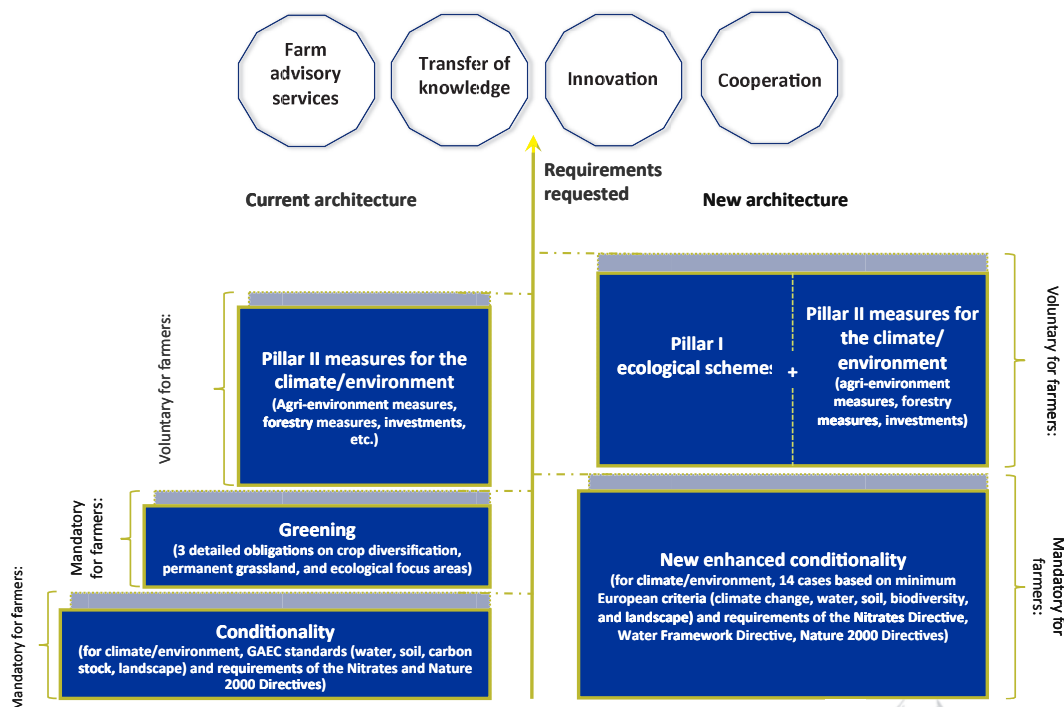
Farm advisory services

Transfer of knowledge

Innovation

Cooperation

Requirements requested

Current architecture

New architecture

Voluntary for farmers:

Pillar II measures for the climate/environment
(Agri-environment measures, forestry measures, investments, etc.)

Mandatory for farmers:

Greening
(3 detailed obligations on crop diversification, permanent grassland, and ecological focus areas)

Mandatory for farmers:

Conditionality
(for climate/environment, GAEC standards (water, soil, carbon stock, landscape) and requirements of the Nitrates and Nature 2000 Directives)

Pillar I ecological schemes

+

Pillar II measures for the climate/ environment
(agri-environment measures, forestry measures, investments)

Voluntary for farmers:

New enhanced conditionality
(for climate/environment, 14 cases based on minimum European criteria (climate change, water, soil, biodiversity, and landscape) and requirements of the Nitrates Directive, Water Framework Directive, Nature 2000 Directives)

Mandatory for farmers: